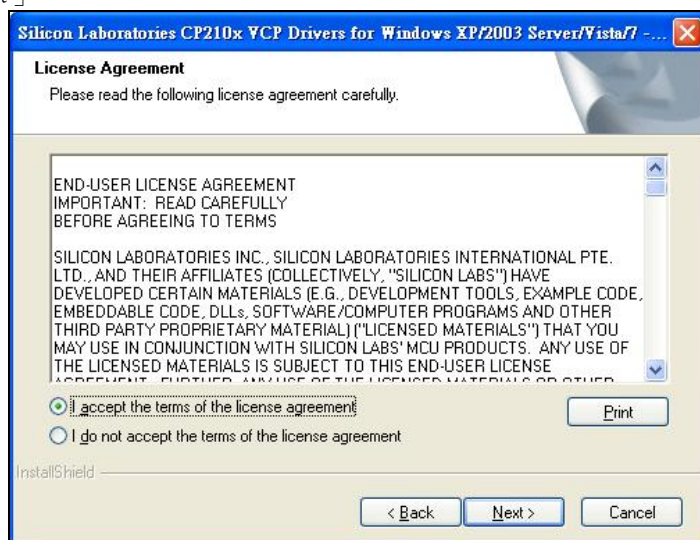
Silicon Laboratories CP210x VCP Drivers for Windows XP/2003 Server/Vista/7 -...

License Agreement

Please read the following license agreement carefully.

END-USER LICENSE AGREEMENT
IMPORTANT: READ CAREFULLY
BEFORE AGREEING TO TERMS

SILICON LABORATORIES INC., SILICON LABORATORIES INTERNATIONAL PTE. LTD., AND THEIR AFFILIATES (COLLECTIVELY, "SILICON LABS") HAVE DEVELOPED CERTAIN MATERIALS (E.G., DEVELOPMENT TOOLS, EXAMPLE CODE, EMBEDDABLE CODE, DLLs, SOFTWARE/COMPUTER PROGRAMS AND OTHER THIRD PARTY PROPRIETARY MATERIAL) ("LICENSED MATERIALS") THAT YOU MAY USE IN CONJUNCTION WITH SILICON LABS' MCU PRODUCTS. ANY USE OF THE LICENSED MATERIALS IS SUBJECT TO THIS END-USER LICENSE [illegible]

I accept the terms of the license agreement

Print

I do not accept the terms of the license agreement

InstallShield

< Back

Next >

Cancel